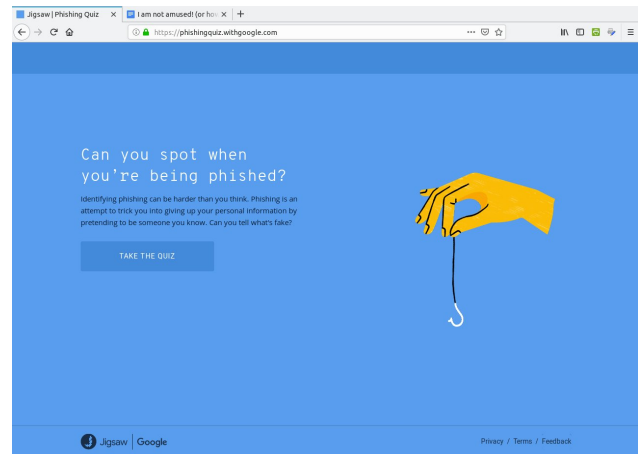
Jigsaw | Phishing Quiz ×
I am not amused! (or how ×
+

https://phishingquiz.withgoogle.com

Can you spot when you're being phished?

Identifying phishing can be harder than you think. Phishing is an attempt to trick you into giving up your personal information by pretending to be someone you know. Can you tell what's fake?

TAKE THE QUIZ

Jigsaw | Google

Privacy / Terms / Feedback